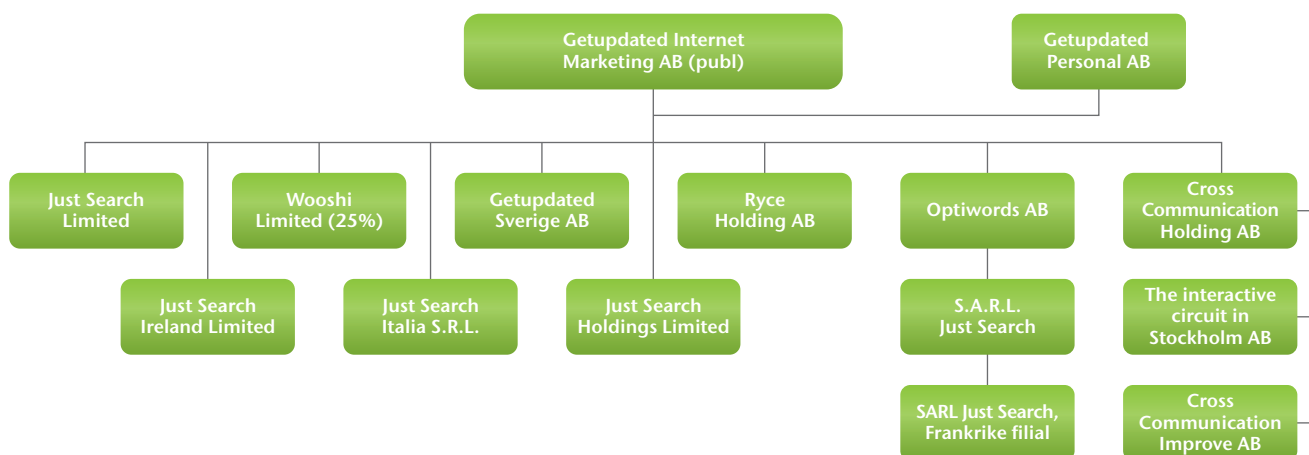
Getupdated Internet Marketing AB (publ)

Getupdated Personal AB

Just Search Limited

Wooshi Limited (25%)

Getupdated Sverige AB

Ryce Holding AB

Optiwords AB

Cross Communication Holding AB

Just Search Ireland Limited

Just Search Italia S.R.L.

Just Search Holdings Limited

S.A.R.L. Just Search

The interactive circuit in Stockholm AB

SARL Just Search, Frankrike filial

Cross Communication Improve AB